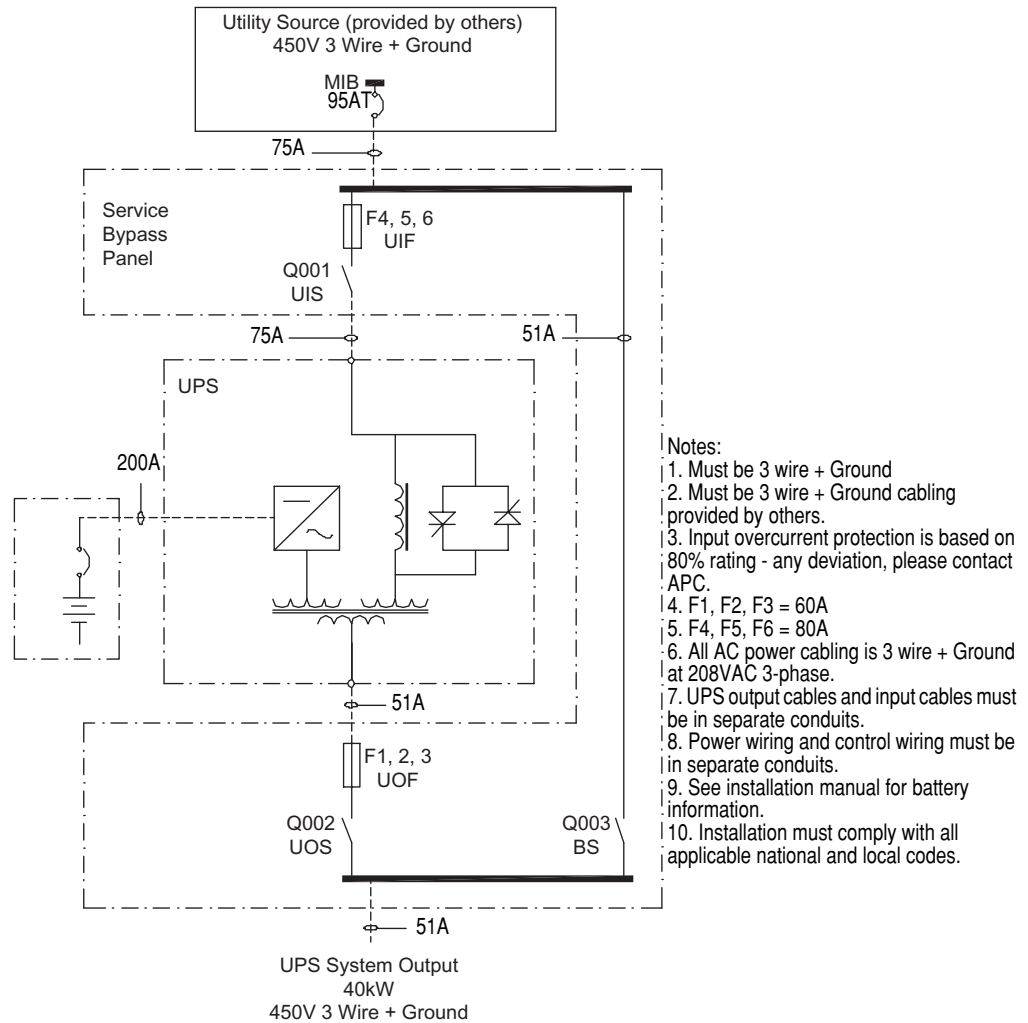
Utility Source (provided by others)
450V 3 Wire + Ground

MIB
95AT

75A

Service Bypass Panel

F4, 5, 6
UIF

Q001
UIS

75A

51A

UPS

200A

51A

F1, 2, 3
UOF

Q002
UOS

Q003
BS

51A

UPS System Output
40kW
450V 3 Wire + Ground

Notes:
1. Must be 3 wire + Ground
2. Must be 3 wire + Ground cabling provided by others.
3. Input overcurrent protection is based on 80% rating - any deviation, please contact APC.
4. F1, F2, F3 = 60A
5. F4, F5, F6 = 80A
6. All AC power cabling is 3 wire + Ground at 208VAC 3-phase.
7. UPS output cables and input cables must be in separate conduits.
8. Power wiring and control wiring must be in separate conduits.
9. See installation manual for battery information.
10. Installation must comply with all applicable national and local codes.